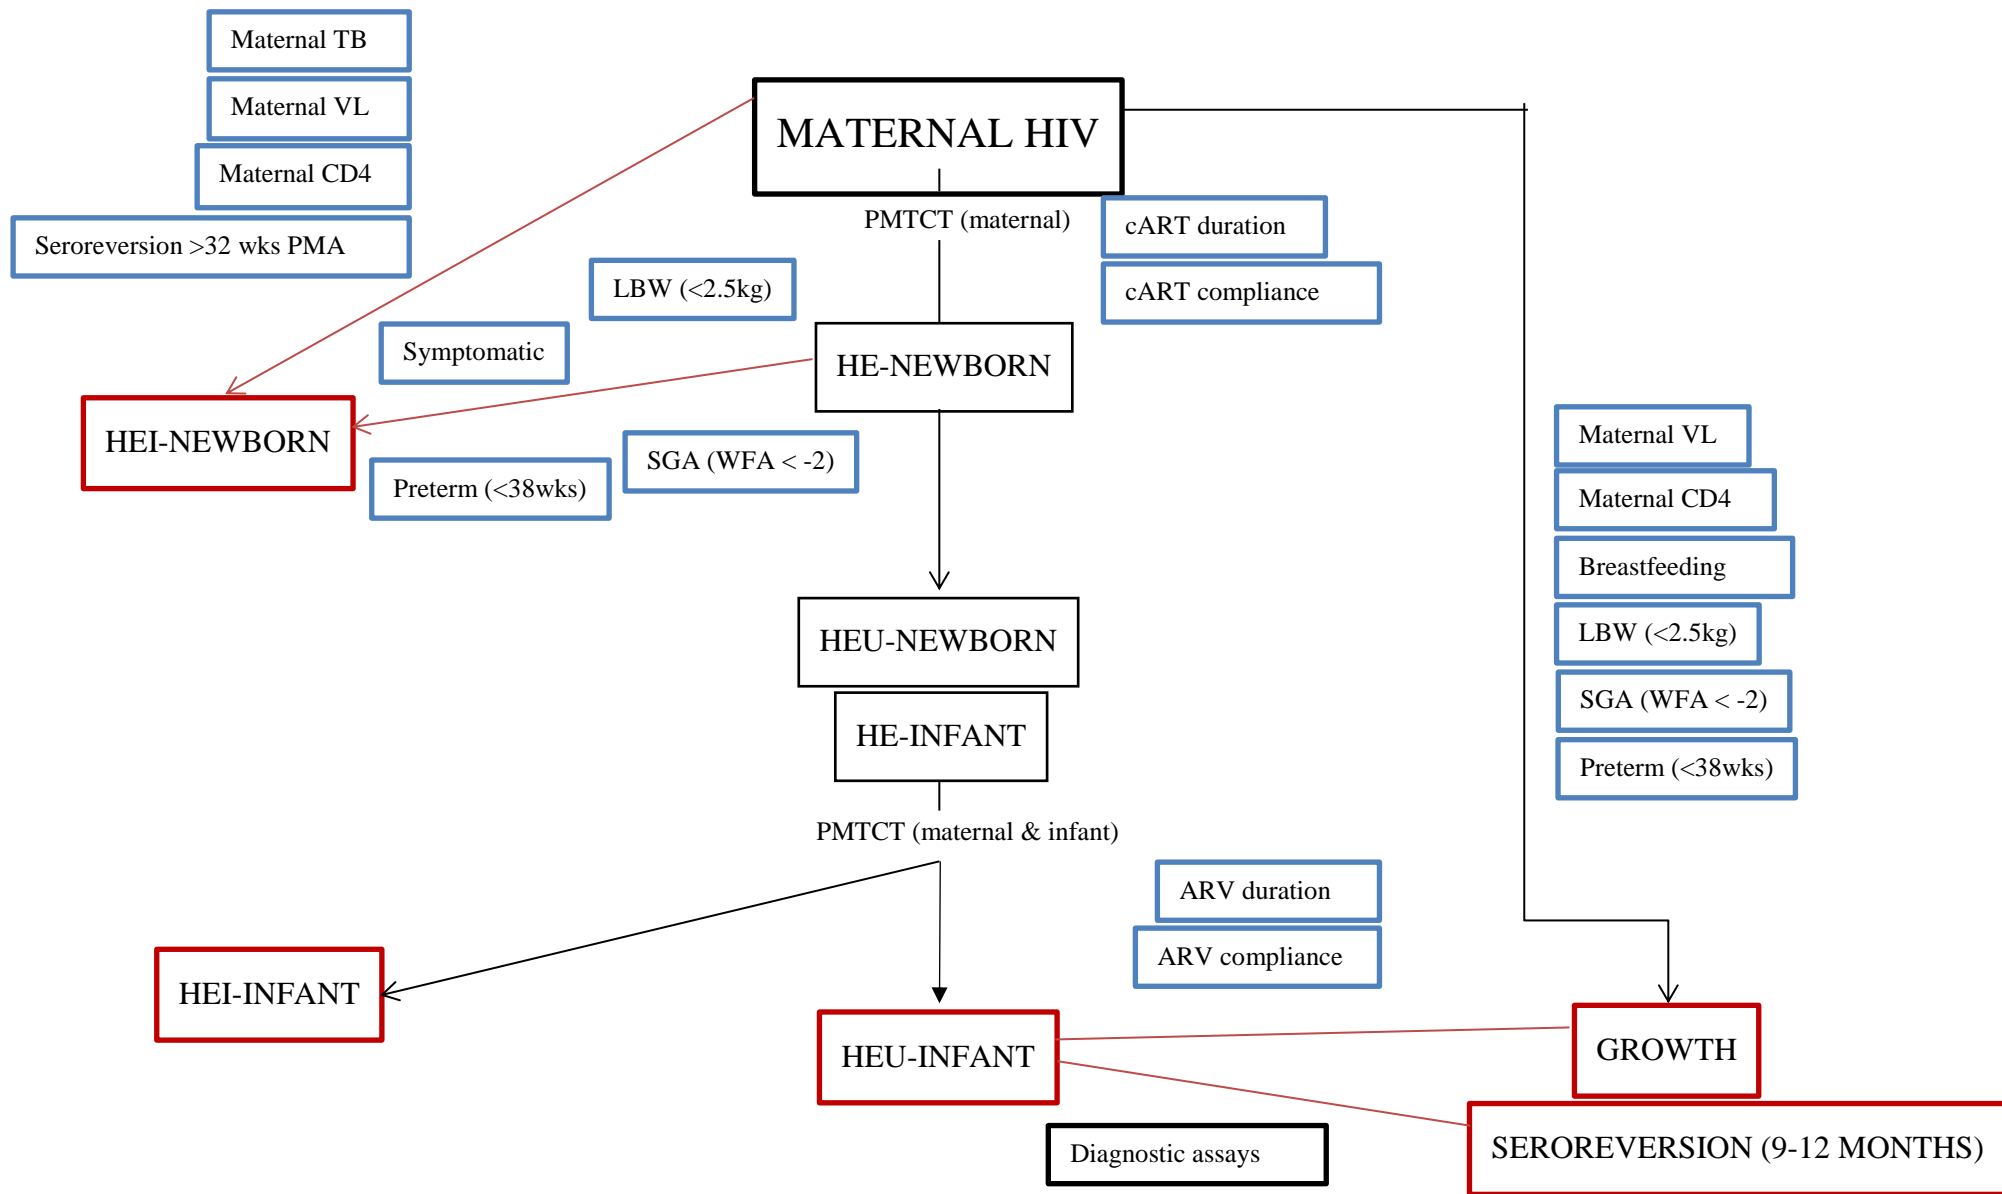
Maternal TB

Maternal VL

Maternal CD4

Seroreversion >32 wks PMA

MATERNAL HIV

PMTCT (maternal)

cART duration

cART compliance

LBW (<2.5kg)

Symptomatic

HE-NEWBORN

HEI-NEWBORN

Preterm (<38wks)

SGA (WFA < -2)

Maternal VL

Maternal CD4

Breastfeeding

LBW (<2.5kg)

SGA (WFA < -2)

Preterm (<38wks)

HEU-NEWBORN

HE-INFANT

PMTCT (maternal & infant)

ARV duration

ARV compliance

HEI-INFANT

HEU-INFANT

GROWTH

SEROREVERSION (9-12 MONTHS)

Diagnostic assays